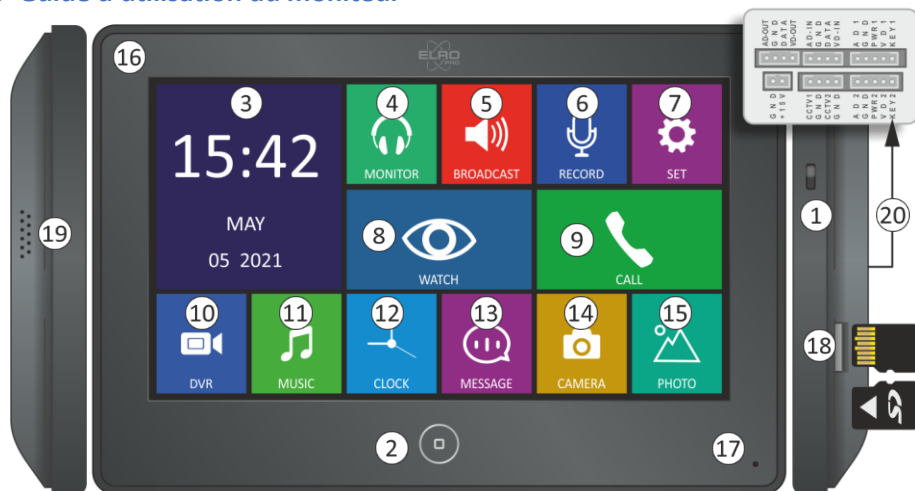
Guide d'utilisation du moniteur

16

ELRO PRO

3
15:42
MAY
05 2021

4
MONITOR

5
BROADCAST

6
RECORD

7
SET

8
WATCH

9
CALL

10
DVR

11
MUSIC

12
CLOCK

13
MESSAGE

14
CAMERA

15
PHOTO

2

17

19

1

20

18

AD-OUT
GND
DATA
VD-OUT

AD-IN
GND
DATA
VD-IN

AD1
GND
PWR1
VD1
KEY1

GND
+15V

CCTV1
GND
CCTV2
GND

AD2
GND
PWR2
VD2
KEY2

SD